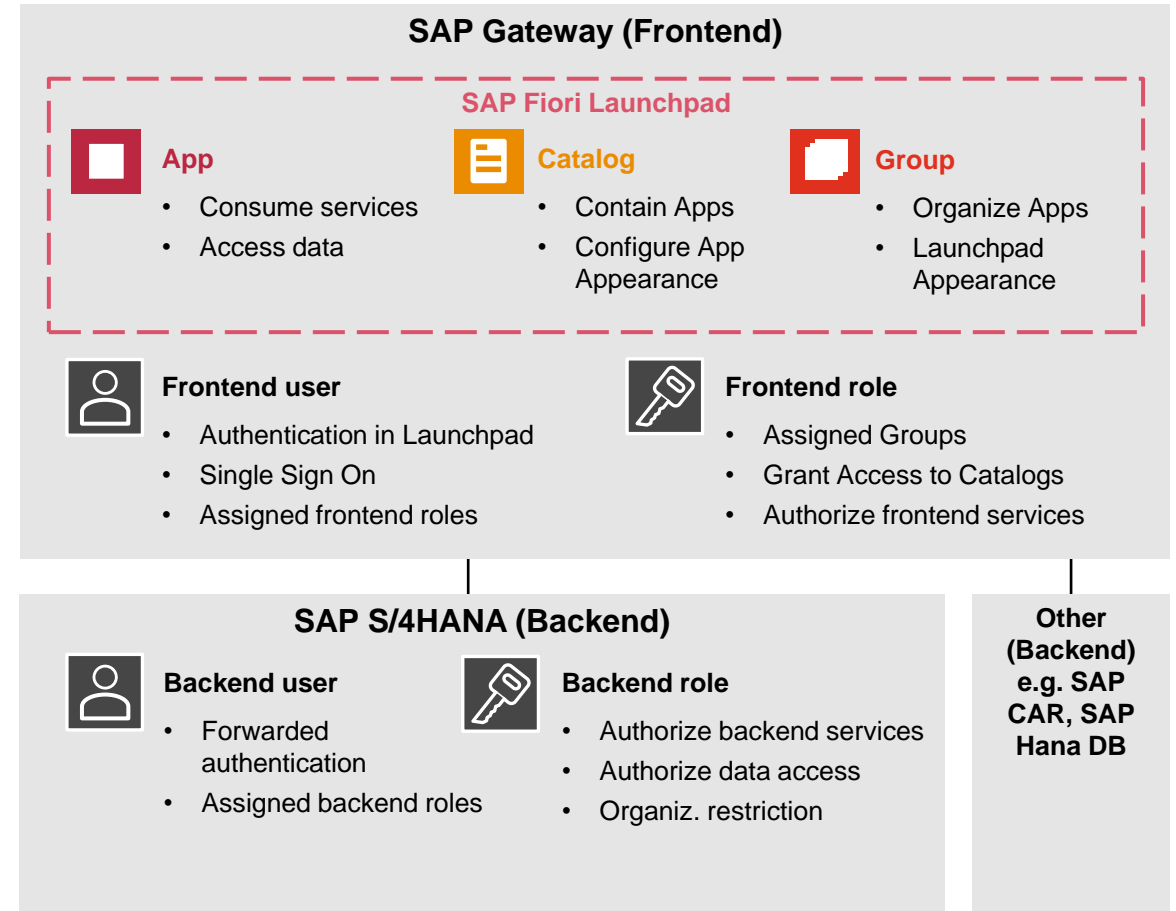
SAP Gateway (Frontend)

SAP Fiori Launchpad

App
- Consume services
- Access data

Catalog
- Contain Apps
- Configure App Appearance

Group
- Organize Apps
- Launchpad Appearance

Frontend user
- Authentication in Launchpad
- Single Sign On
- Assigned frontend roles

Frontend role
- Assigned Groups
- Grant Access to Catalogs
- Authorize frontend services

SAP S/4HANA (Backend)

Backend user
- Forwarded authentication
- Assigned backend roles

Backend role
- Authorize backend services
- Authorize data access
- Organiz. restriction

Other (Backend) e.g. SAP CAR, SAP Hana DB